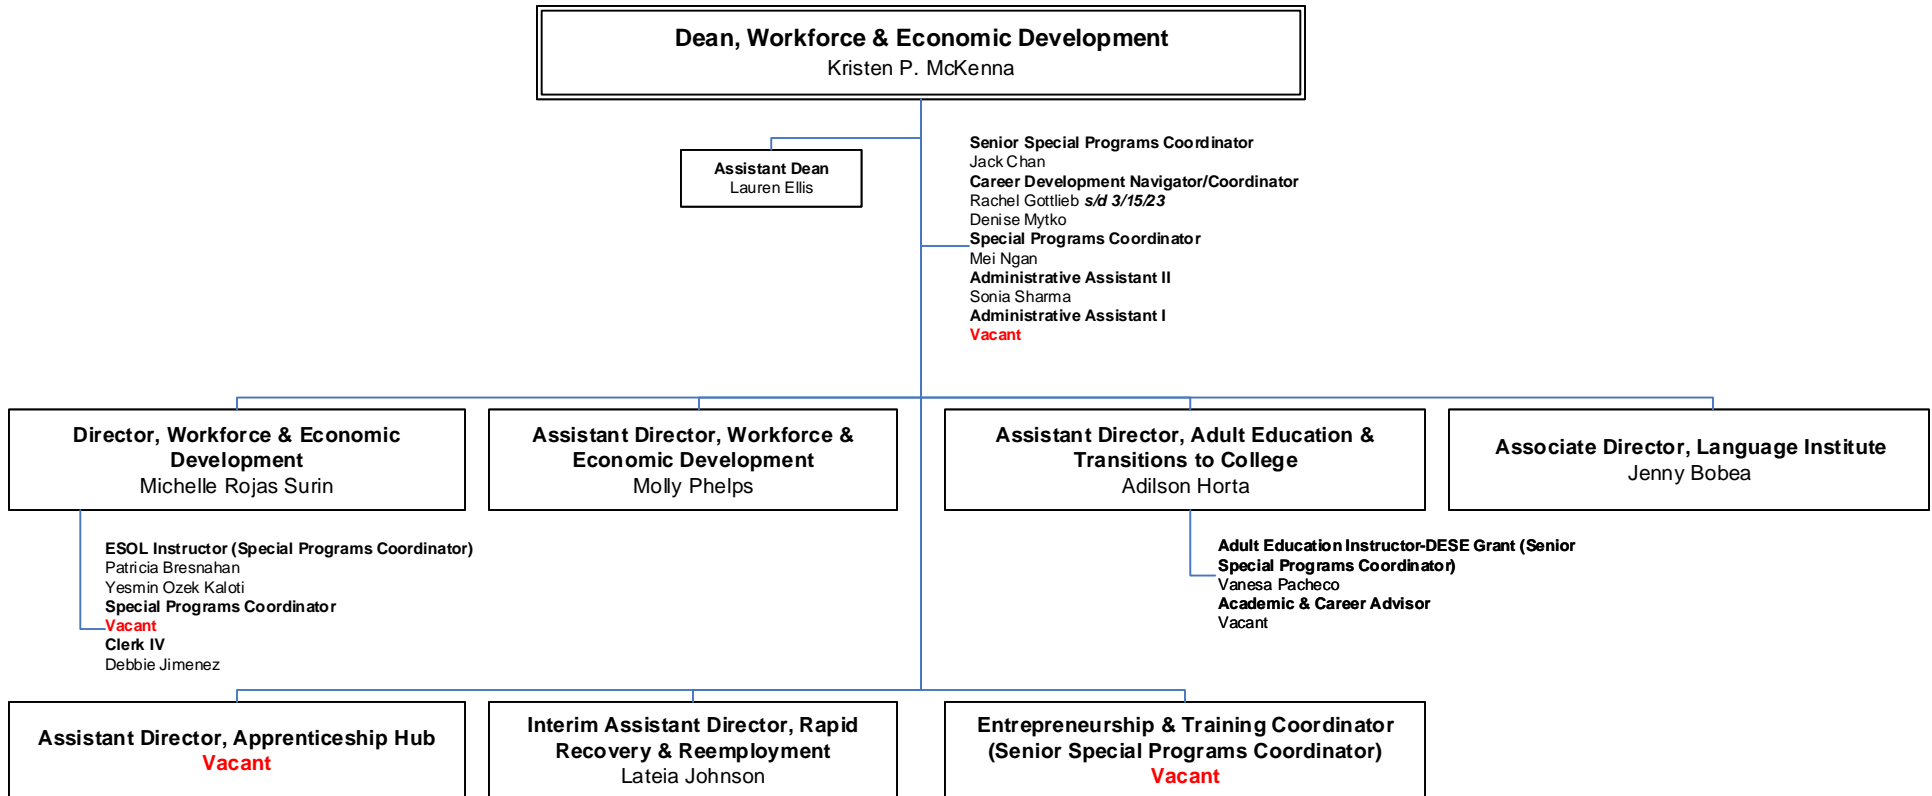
Dean, Workforce & Economic Development
Kristen P. McKenna

Assistant Dean
Lauren Ellis

Senior Special Programs Coordinator
Jack Chan
Career Development Navigator/Coordinator
Rachel Gottlieb s/d 3/15/23
Denise Mytko
Special Programs Coordinator
Mei Ngan
Administrative Assistant II
Sonia Sharma
Administrative Assistant I
Vacant

Director, Workforce & Economic Development
Michelle Rojas Surin

Assistant Director, Workforce & Economic Development
Molly Phelps

Assistant Director, Adult Education & Transitions to College
Adilson Horta

Associate Director, Language Institute
Jenny Bobea

ESOL Instructor (Special Programs Coordinator)
Patricia Bresnahan
Yesmin Ozek Kaloti
Special Programs Coordinator
Vacant
Clerk IV
Debbie Jimenez

Adult Education Instructor-DESE Grant (Senior Special Programs Coordinator)
Vanesa Pacheco
Academic & Career Advisor
Vacant

Assistant Director, Apprenticeship Hub
Vacant

Interim Assistant Director, Rapid Recovery & Reemployment
Lateia Johnson

Entrepreneurship & Training Coordinator (Senior Special Programs Coordinator)
Vacant